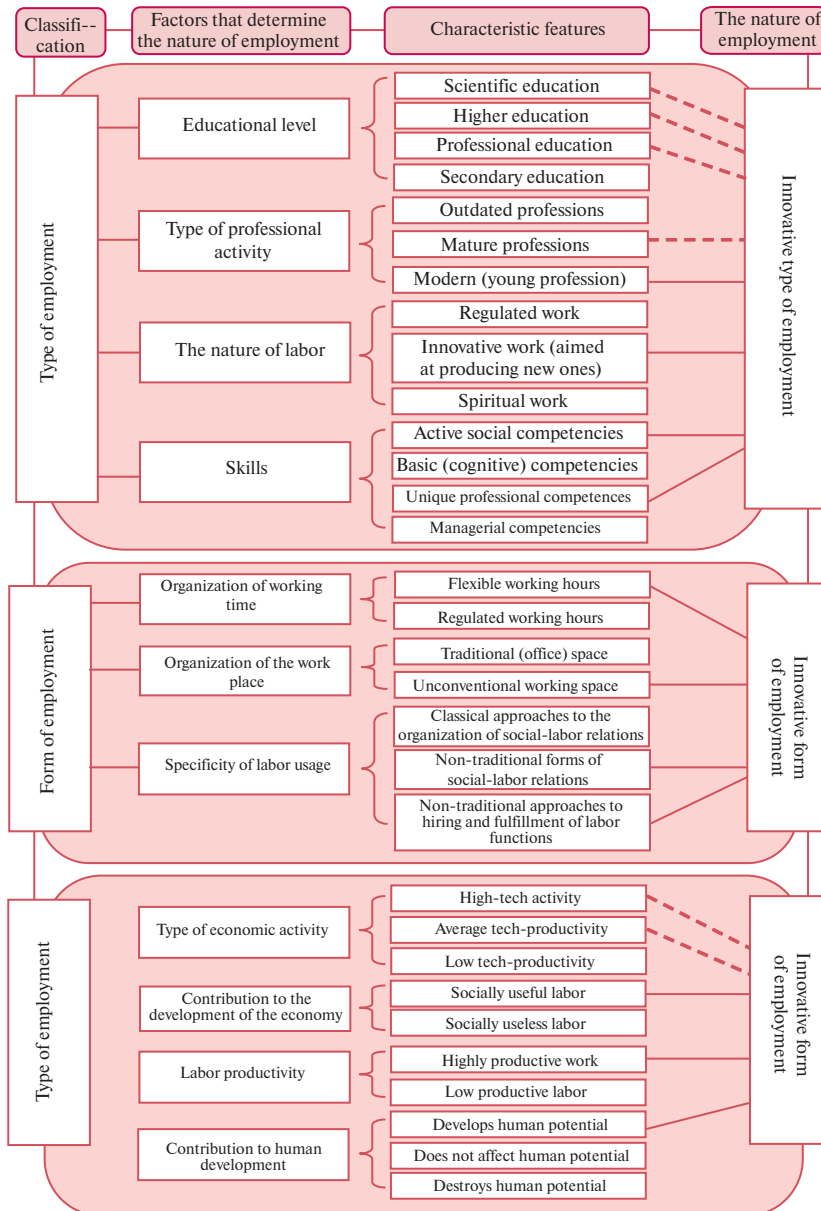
Classifi--cation

Factors that determine the nature of employment

Characteristic features

The nature of employment

Type of employment

Educational level

Scientific education

Higher education

Professional education

Secondary education

Type of professional activity

Outdated professions

Mature professions

Modern (young profession)

The nature of labor

Regulated work

Innovative work (aimed at producing new ones)

Spiritual work

Skills

Active social competencies

Basic (cognitive) competencies

Unique professional competences

Managerial competencies

Innovative type of employment

Form of employment

Organization of working time

Flexible working hours

Regulated working hours

Organization of the work place

Traditional (office) space

Unconventional working space

Specificity of labor usage

Classical approaches to the organization of social-labor relations

Non-traditional forms of social-labor relations

Non-traditional approaches to hiring and fulfillment of labor functions

Innovative form of employment

Type of employment

Type of economic activity

High-tech activity

Average tech-productivity

Low tech-productivity

Contribution to the development of the economy

Socially useful labor

Socially useless labor

Labor productivity

Highly productive work

Low productive labor

Contribution to human development

Develops human potential

Does not affect human potential

Destroys human potential

Innovative form of employment